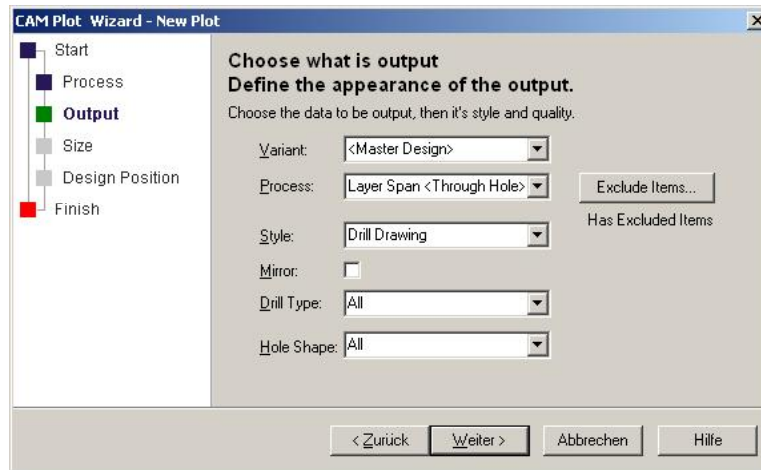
CAM Plot Wizard - New Plot

Start
Process
Output
Size
Design Position
Finish

Choose what is output
Define the appearance of the output.

Choose the data to be output, then it's style and quality.

Variant: <Master Design>
Process: Layer Span <Through Hole>
Exclude Items...
Has Excluded Items
Style: Drill Drawing
Mirror:
Drill Type: All
Hole Shape: All

< Zurück
Weiter >
Abbrechen
Hilfe